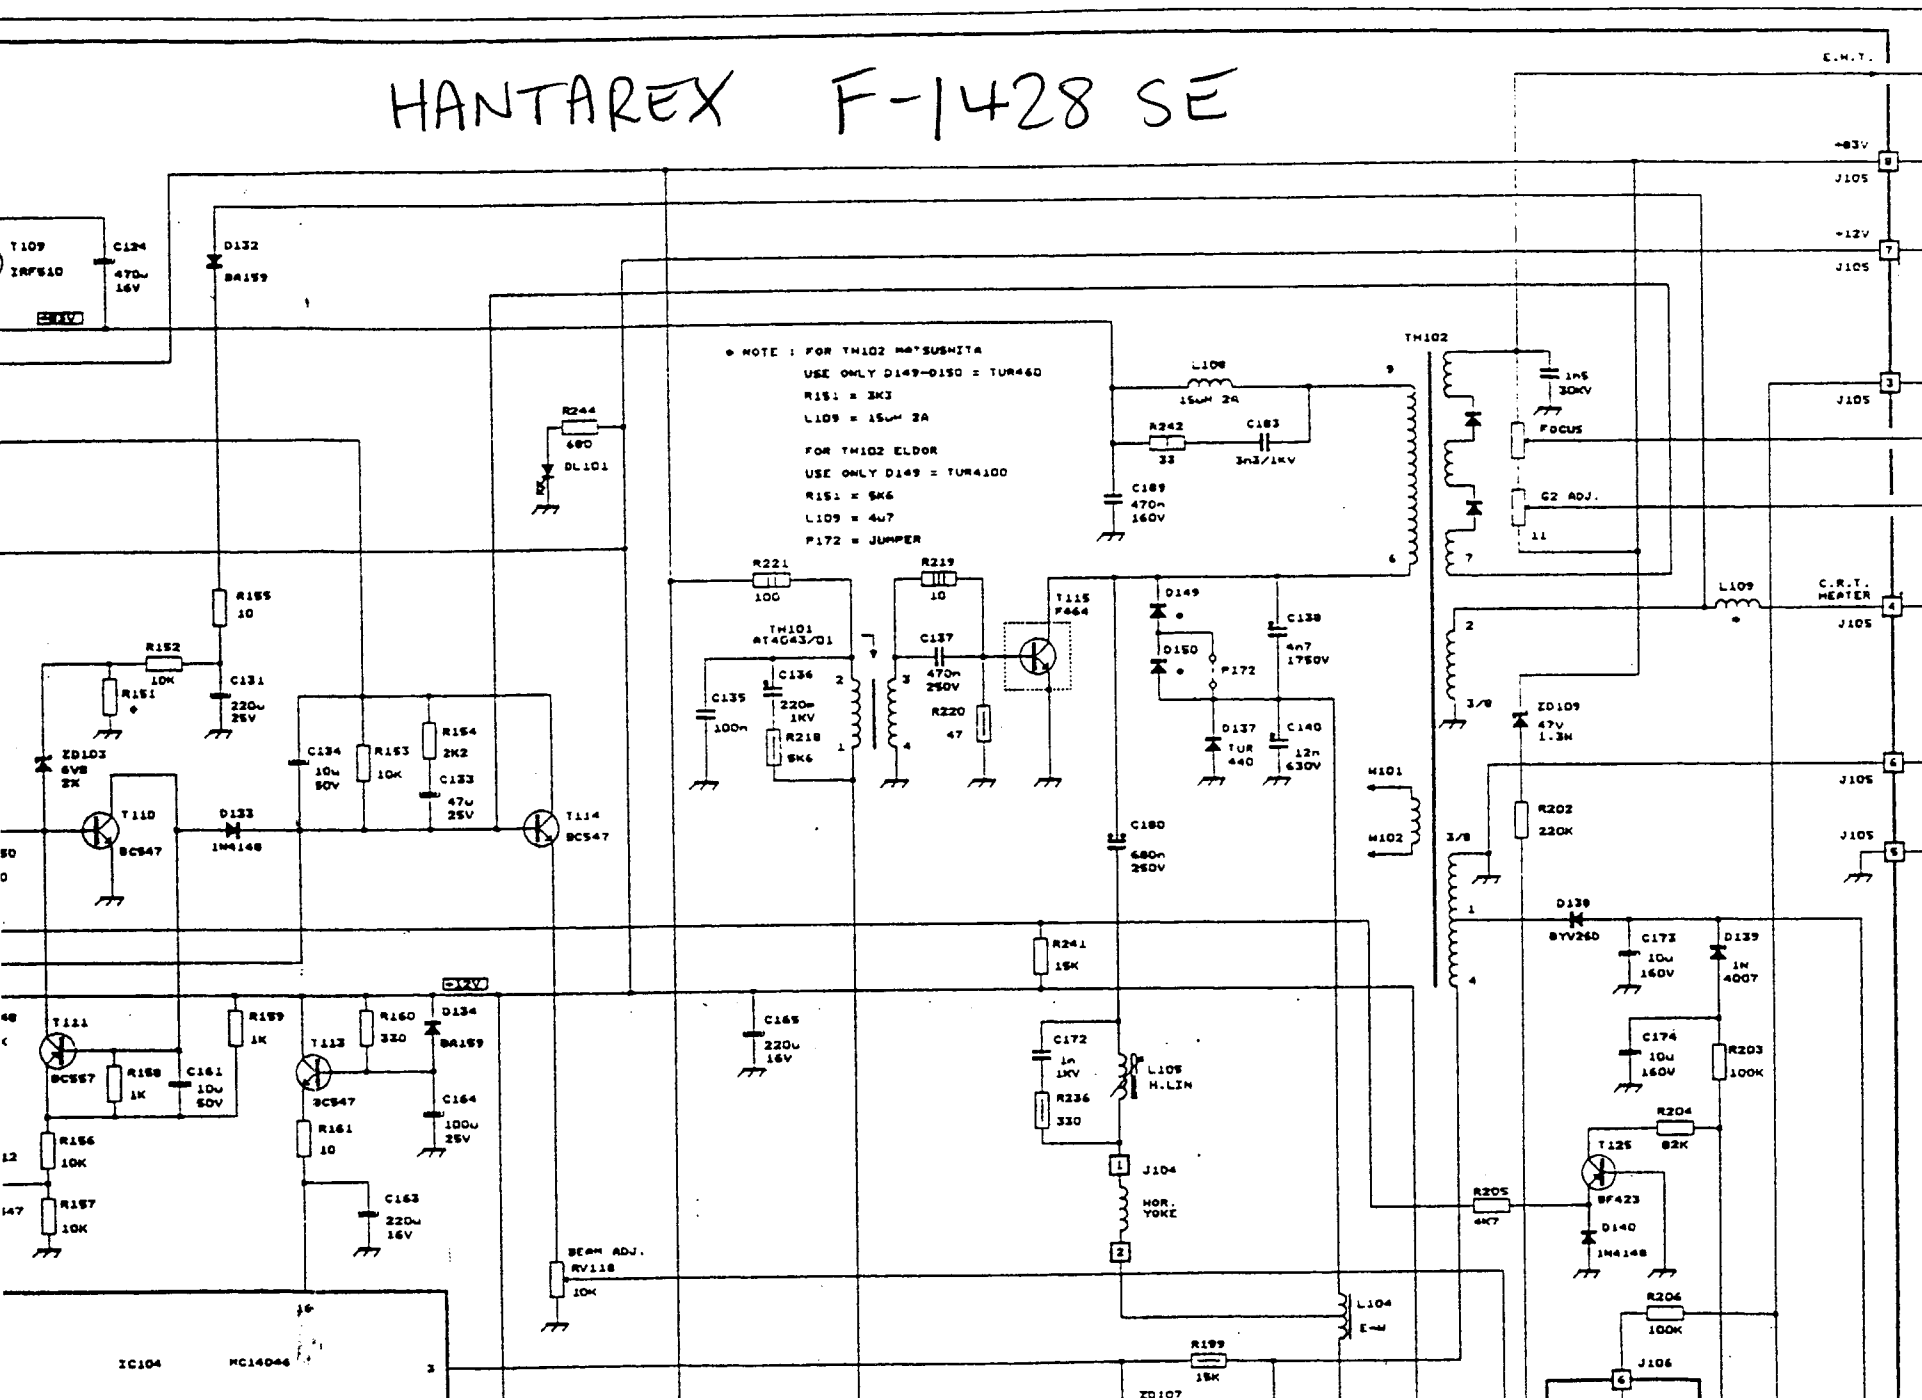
HANTAREX F-1428 SE

E.H.T.

+83V
8
J105

+12V
7
J105

3
J105

FOCUS

G2 ADJ.

C.R.T. HEATER
4
J105

6
J105

J105
5

T109
IRF610
C124
470u
16V
+83V

D132
BA159

* NOTE : FOR TH102 MATSUSHITA
USE ONLY D149-D150 = TUR460
R151 = 3K3
L109 = 15uH 2A

FOR TH102 ELDOR
USE ONLY D149 = TUR4100
R151 = 5K6
L109 = 4u7
P172 = JUMPER

TH102
1n5
30KV
L108
15uH 2A
9
R242
33
C183
3n3/1KV
C189
470n
160V
6
7
11

R244
680
DL101

R221
100
R219
10
T115
F464
D149
*
C138
4n7
1750V
D150
*
P172
TH101
AT4043/01
C137
470n
250V
R220
47
C136
220n
1KV
C135
100n
R218
5K6
2
3
1
4
D137
TUR
440
C140
12n
630V

L109
*
2
3/8
ZD109
47V
1.3W

H101
H102
3/8
R202
220K

R155
10
R152
10K
R151
*
C131
220u
25V
ZD103
6V8
2K
T110
BC547
D133
1N4148
C134
10u
50V
R153
10K
R154
2K2
C133
47u
25V
T114
BC547

C180
680n
250V

1
D138
BYV26D
C173
10u
160V
D139
1N
4007
4

R241
15K

+12V
T111
BC557
R158
1K
C161
10u
50V
R159
1K
T113
BC547
R160
330
D134
BA159
C164
100u
25V
R161
10
C163
220u
16V
R156
10K
R157
10K

C165
220u
16V

C172
1n
1KV
L105
H.LIN
R236
330
1
J104
HOR.
YOKE
2

C174
10u
160V
R203
100K
R204
82K
T125
BF423
R205
4K7
D140
1N4148

BEAM ADJ.
RV118
10K

L104
E-W

R199
15K
ZD107

R206
100K
J106
6

IC104
MC14046
16
3